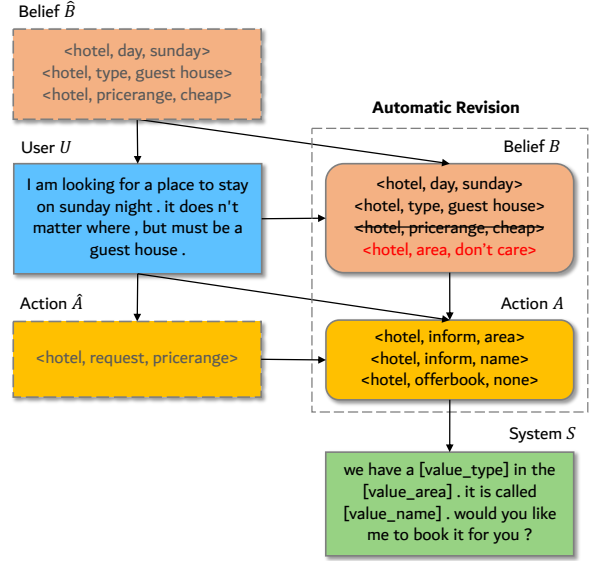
Belief $\hat{B}$

<hotel, day, sunday>
<hotel, type, guest house>
<hotel, pricerange, cheap>

Automatic Revision

User $U$

Belief $B$

I am looking for a place to stay on sunday night . it does n't matter where , but must be a guest house .

<hotel, day, sunday>
<hotel, type, guest house>
<hotel, pricerange, cheap>
<hotel, area, don't care>

Action $\hat{A}$

Action $A$

<hotel, request, pricerange>

<hotel, inform, area>
<hotel, inform, name>
<hotel, offerbook, none>

System $S$

we have a [value_type] in the [value_area] . it is called [value_name] . would you like me to book it for you ?